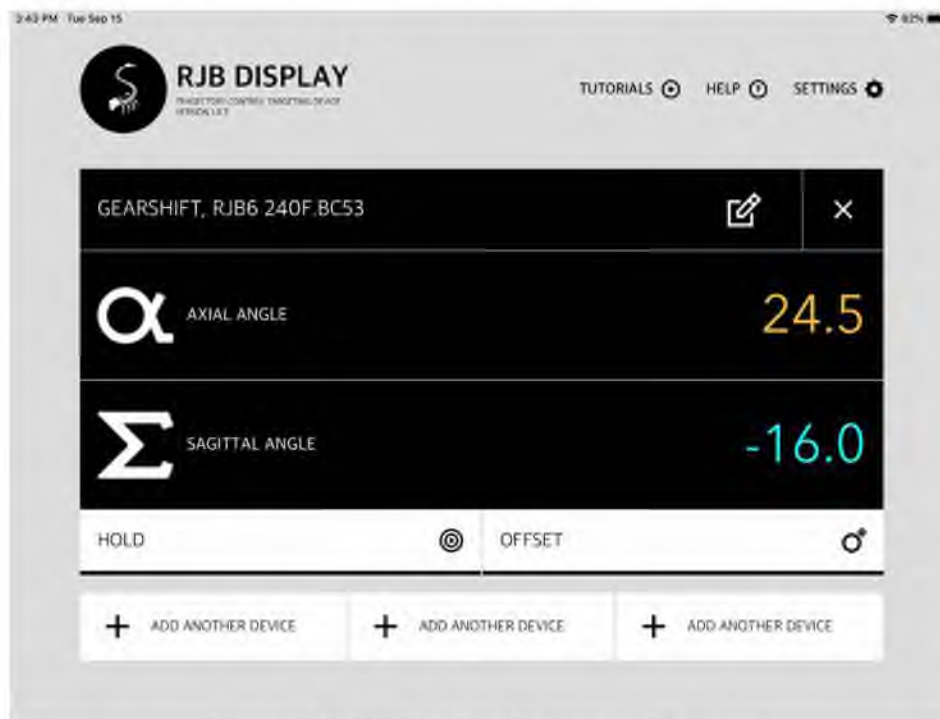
3:43 PM Tue Sep 15

82%

RJB DISPLAY

TRAJECTORY CONTROL TARGETING DEVICE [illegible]

TUTORIALS HELP SETTINGS

GEARSHIFT, RJB6 240F.BC53

α AXIAL ANGLE 24.5

Σ SAGITTAL ANGLE -16.0

HOLD

OFFSET

+ ADD ANOTHER DEVICE

+ ADD ANOTHER DEVICE

+ ADD ANOTHER DEVICE